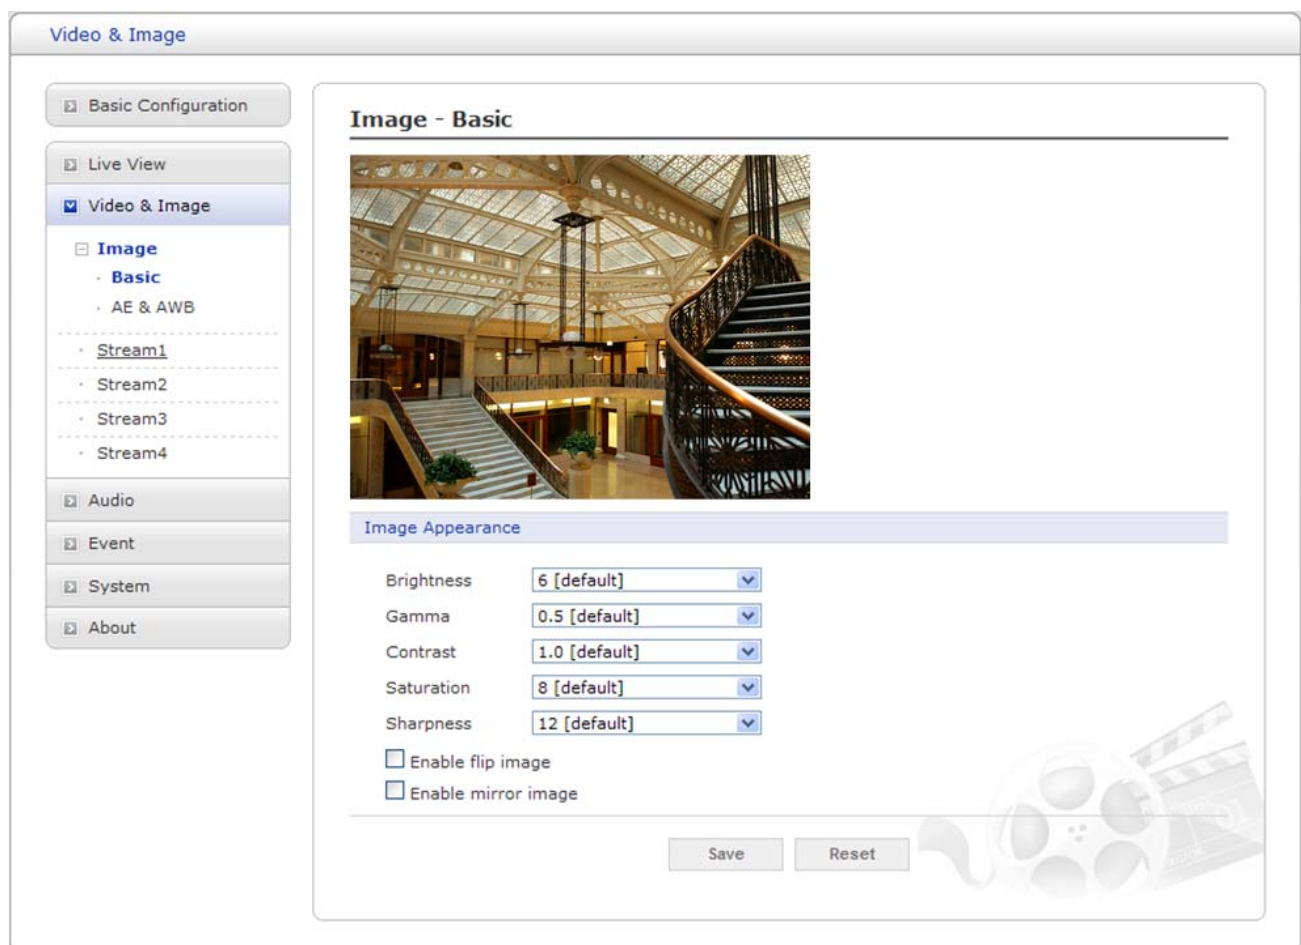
Video & Image

Basic Configuration

Live View

Video & Image

Image

Basic

AE & AWB

Stream1

Stream2

Stream3

Stream4

Audio

Event

System

About

Image - Basic

Image Appearance

Brightness 6 [default]

Gamma 0.5 [default]

Contrast 1.0 [default]

Saturation 8 [default]

Sharpness 12 [default]

Enable flip image

Enable mirror image

Save Reset